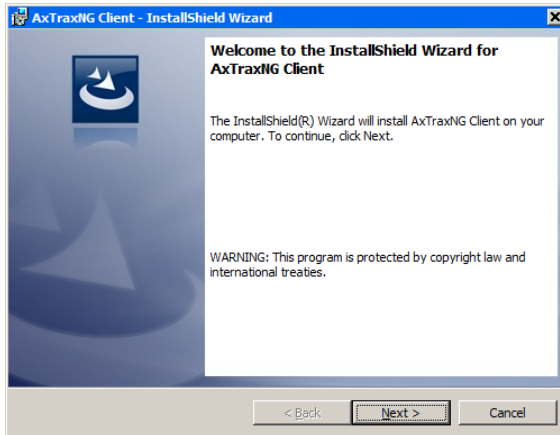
AxTraxNG Client - InstallShield Wizard

Welcome to the InstallShield Wizard for AxTraxNG Client

The InstallShield(R) Wizard will install AxTraxNG Client on your computer. To continue, click Next.

WARNING: This program is protected by copyright law and international treaties.

< Back
Next >
Cancel